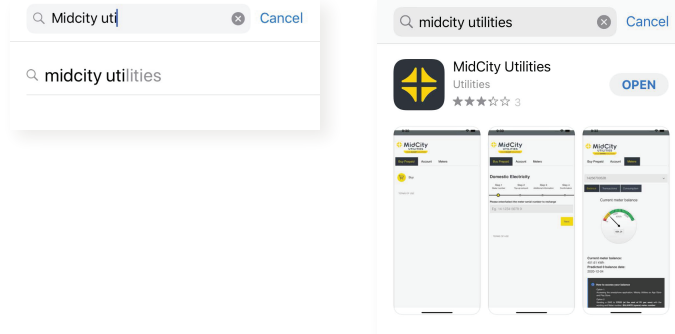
Midcity uti
Cancel

midcity utilities

midcity utilities
Cancel

MidCity Utilities
Utilities
3
OPEN

MidCity
Buy Prepaid
Account
Meters

MidCity
Buy Prepaid
Account
Meters
Domestic Electricity

MidCity
Buy Prepaid
Account
Meters
Current meter balance
Current meter balance:
Predicted balance date: